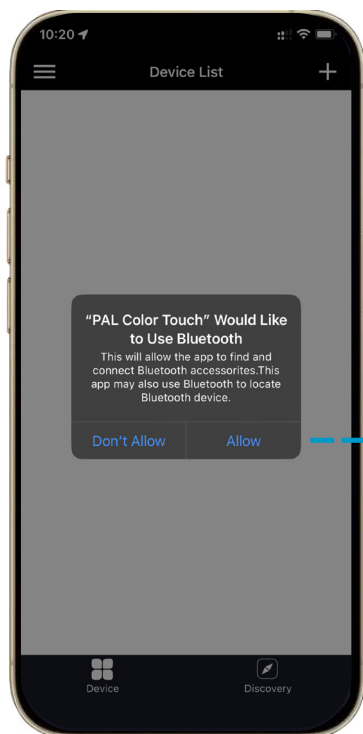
10:20

Device List

+

"PAL Color Touch" Would Like to Use Bluetooth

This will allow the app to find and connect Bluetooth accessorites.This app may also use Bluetooth to locate Bluetooth device.

Don't Allow

Allow

Device

Discovery